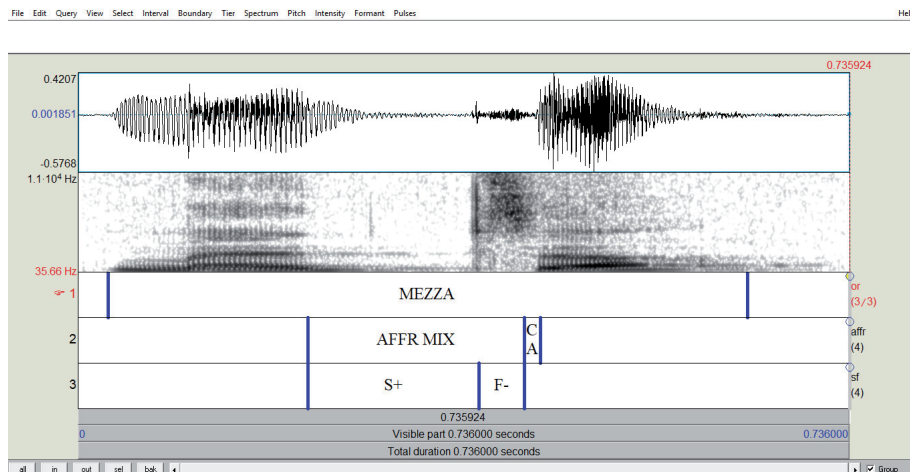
File Edit Query View Select Interval Boundary Tier Spectrum Pitch Intensity Formant Pulses Hel

0.735924

0.4207
0.001851
-0.5768
$1.1 \cdot 10^4$ Hz
35.66 Hz

1 MEZZA or (3/3)
2 AFFR MIX C A affr (4)
3 S+ F- sf (4)

0.735924
0 Visible part 0.736000 seconds 0.736000
Total duration 0.736000 seconds

all in out sel bak Group